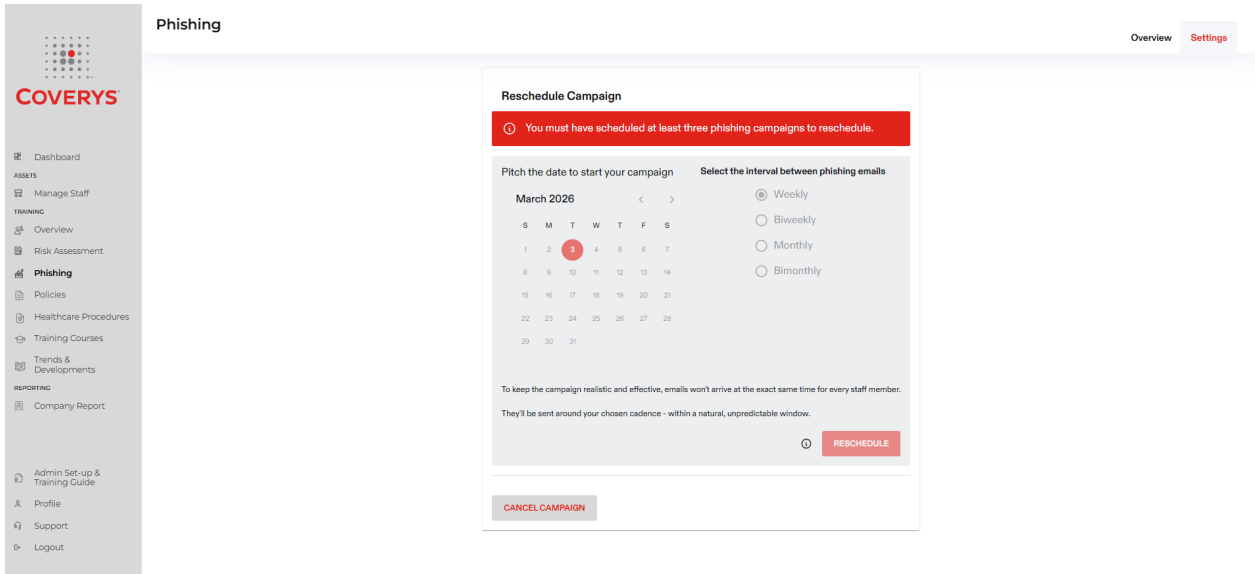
COVERYS

Dashboard
ASSETS
Manage Staff
TRAINING
Overview
Risk Assessment
Phishing
Policies
Healthcare Procedures
Training Courses
Trends & Developments
REPORTING
Company Report

Admin Set-up & Training Guide
Profile
Support
Logout

Phishing

Overview
Settings

Reschedule Campaign

You must have scheduled at least three phishing campaigns to reschedule.

Pitch the date to start your campaign

March 2026

| S | M | T | W | T | F | S |
|---|---|---|---|---|---|---|
| 1 | 2 | 3 | 4 | 5 | 6 | 7 |
| 8 | 9 | 10 | 11 | 12 | 13 | 14 |
| 15 | 16 | 17 | 18 | 19 | 20 | 21 |
| 22 | 23 | 24 | 25 | 26 | 27 | 28 |
| 29 | 30 | 31 | | | | |

Select the interval between phishing emails

Weekly
Biweekly
Monthly
Bimonthly

To keep the campaign realistic and effective, emails won't arrive at the exact same time for every staff member.

They'll be sent around your chosen cadence - within a natural, unpredictable window.

RESCHEDULE

CANCEL CAMPAIGN